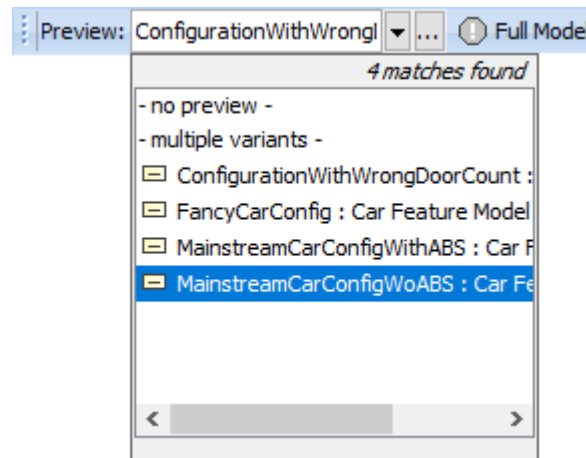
Preview: ConfigurationWithWrongI ... Full Mode

4 matches found

- no preview -
- multiple variants -
ConfigurationWithWrongDoorCount :
FancyCarConfig : Car Feature Model
MainstreamCarConfigWithABS : Car F
MainstreamCarConfigWoABS : Car Fe